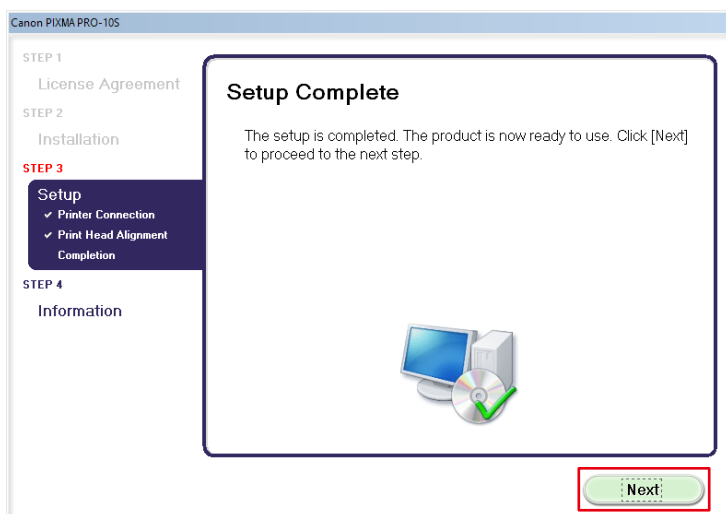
Canon PIXMA PRO-10S

STEP 1
License Agreement
STEP 2
Installation
STEP 3
Setup
✔ Printer Connection
✔ Print Head Alignment
Completion
STEP 4
Information

Setup Complete

The setup is completed. The product is now ready to use. Click [Next] to proceed to the next step.

Next